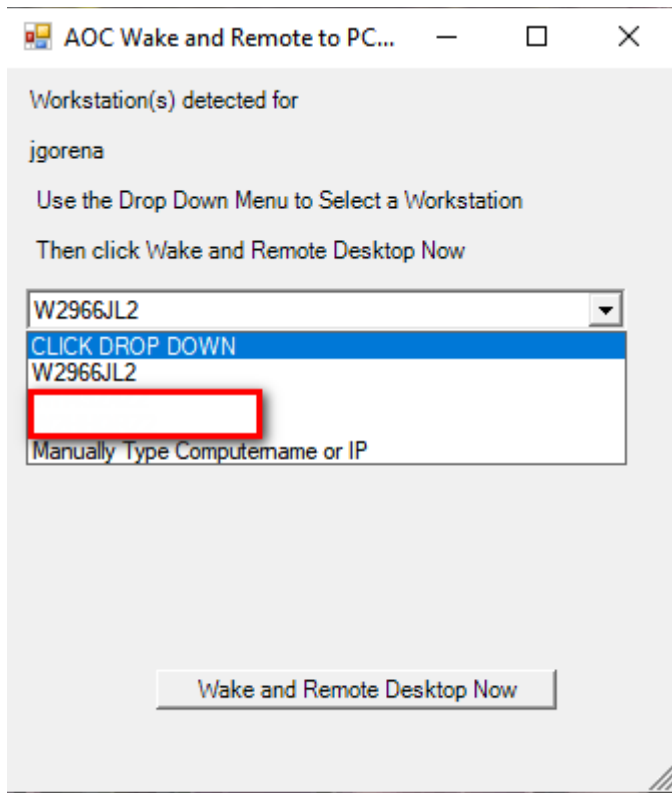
AOC Wake and Remote to PC...

Workstation(s) detected for

jgorena

Use the Drop Down Menu to Select a Workstation

Then click Wake and Remote Desktop Now

W2966JL2

CLICK DROP DOWN
W2966JL2

Manually Type Computername or IP

Wake and Remote Desktop Now